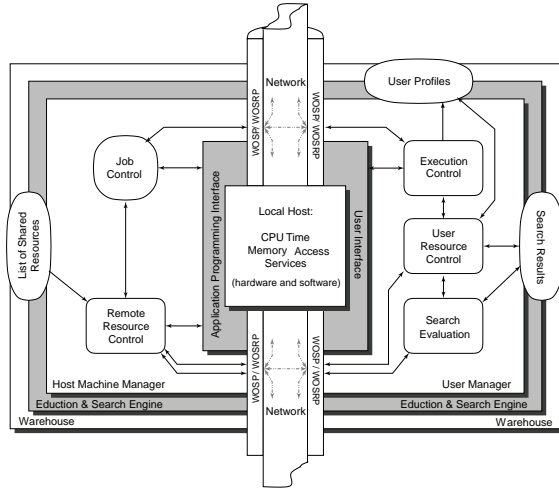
Network

WOSP/ WOSRP

WOSP/ WOSRP

User Profiles

Job Control

Execution Control

Application Programming Interface

User Interface

Local Host:

CPU Time
Memory Access
Services

(hardware and software)

List of Shared Resources

User Resource Control

Search Results

Remote Resource Control

Search Evaluation

WOSP/ WOSRP

WOSP / WOSRP

Host Machine Manager

User Manager

Eduction & Search Engine

Network

Eduction & Search Engine

Warehouse

Warehouse